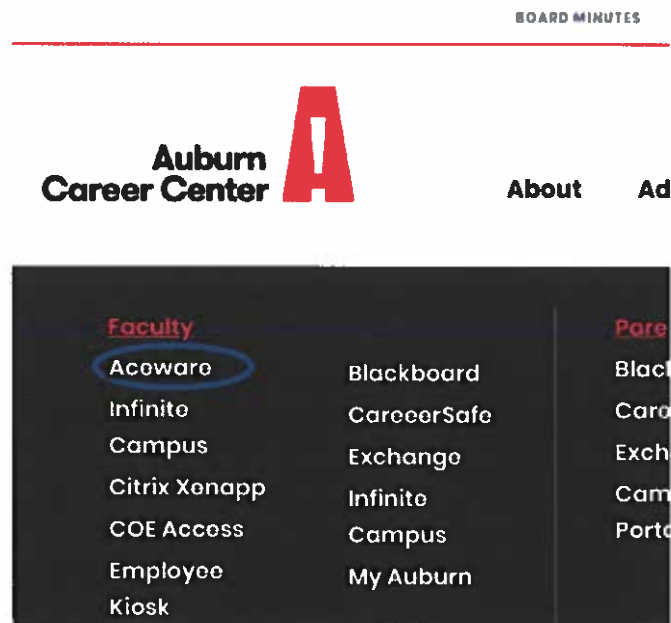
BOARD MINUTES

Auburn Career Center

About Ad

Faculty

Aceware
Infinite Campus
Citrix Xenapp
COE Access
Employee Kiosk

Blackboard
CareeerSafe
Exchange
Infinite Campus
My Auburn

Pare

Blacl
Care
Exch
Cam
Port